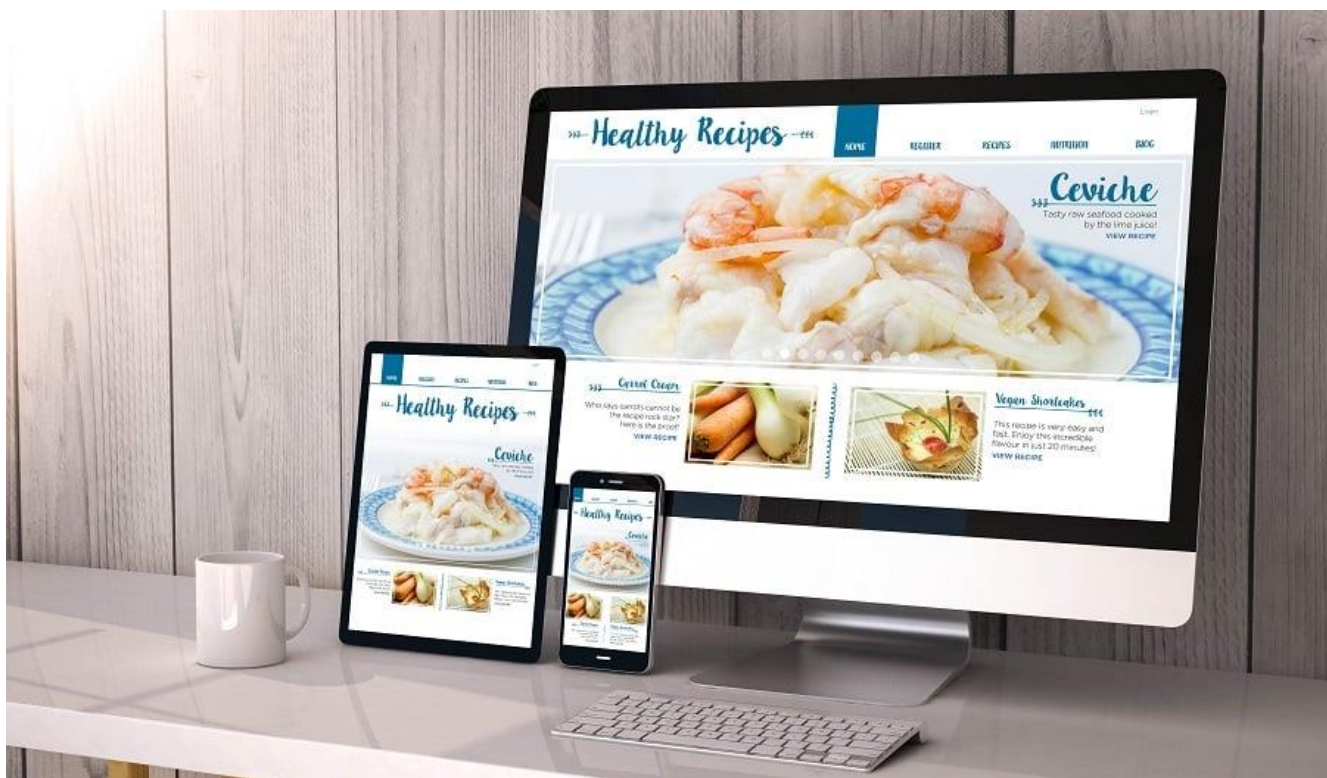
Login

Healthy Recipes

HOME REGISTER RECIPES NUTRITION BLOG

Ceviche

Tasty raw seafood cooked by the lime juice!

VIEW RECIPE

Carrot Cream

Who says carrots cannot be the recipe rock star? Here is the proof!

VIEW RECIPE

Vegan Shortcakes

This recipe is very easy and fast. Enjoy this incredible flavour in just 20 minutes!

VIEW RECIPE

Healthy Recipes

Ceviche

Healthy Recipes

Ceviche